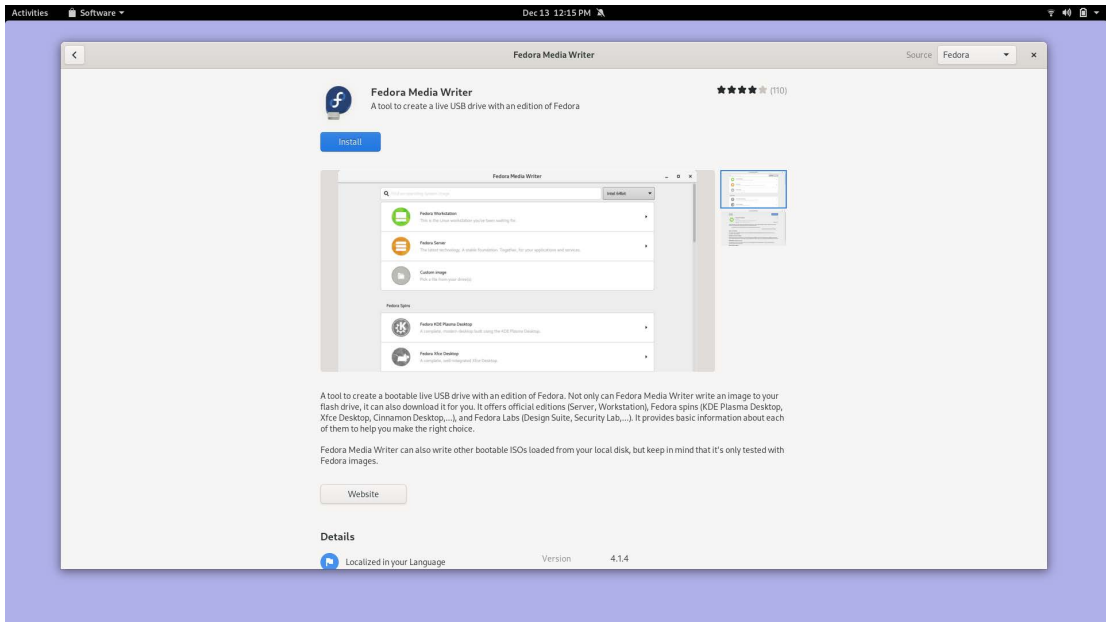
Activities Software ▾ Dec 13 12:15 PM

Fedora Media Writer

Source Fedora

Fedora Media Writer
A tool to create a live USB drive with an edition of Fedora

(110)

Install

Fedora Media Writer

Fedora Workstation
This is the Linux workstation you've been waiting for.

Fedora Server
The latest technology. A stable foundation. Together, for your applications and services.

Custom image
Pick a file from your drive(s)

Fedora Spins

Fedora KDE Plasma Desktop
A complete, modern desktop built using the KDE Plasma Desktop.

Fedora Xfce Desktop
A complete, well-integrated Xfce Desktop.

A tool to create a bootable live USB drive with an edition of Fedora. Not only can Fedora Media Writer write an image to your flash drive, it can also download it for you. It offers official editions (Server, Workstation), Fedora spins (KDE Plasma Desktop, Xfce Desktop, Cinnamon Desktop,...), and Fedora Labs (Design Suite, Security Lab,...). It provides basic information about each of them to help you make the right choice.

Fedora Media Writer can also write other bootable ISOs loaded from your local disk, but keep in mind that it's only tested with Fedora images.

Website

Details

Localized in your Language

Version 4.1.4